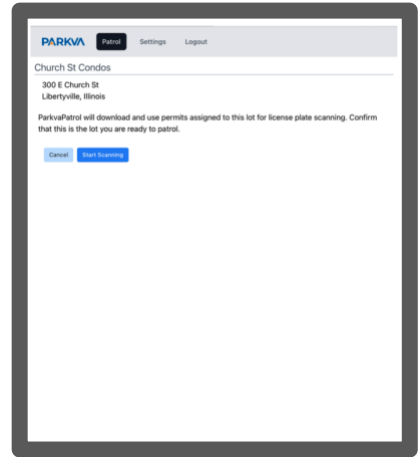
PARKVA Patrol Settings Logout

Church St Condos

300 E Church St
Libertyville, Illinois

ParkvaPatrol will download and use permits assigned to this lot for license plate scanning. Confirm that this is the lot you are ready to patrol.

Cancel Start Scanning